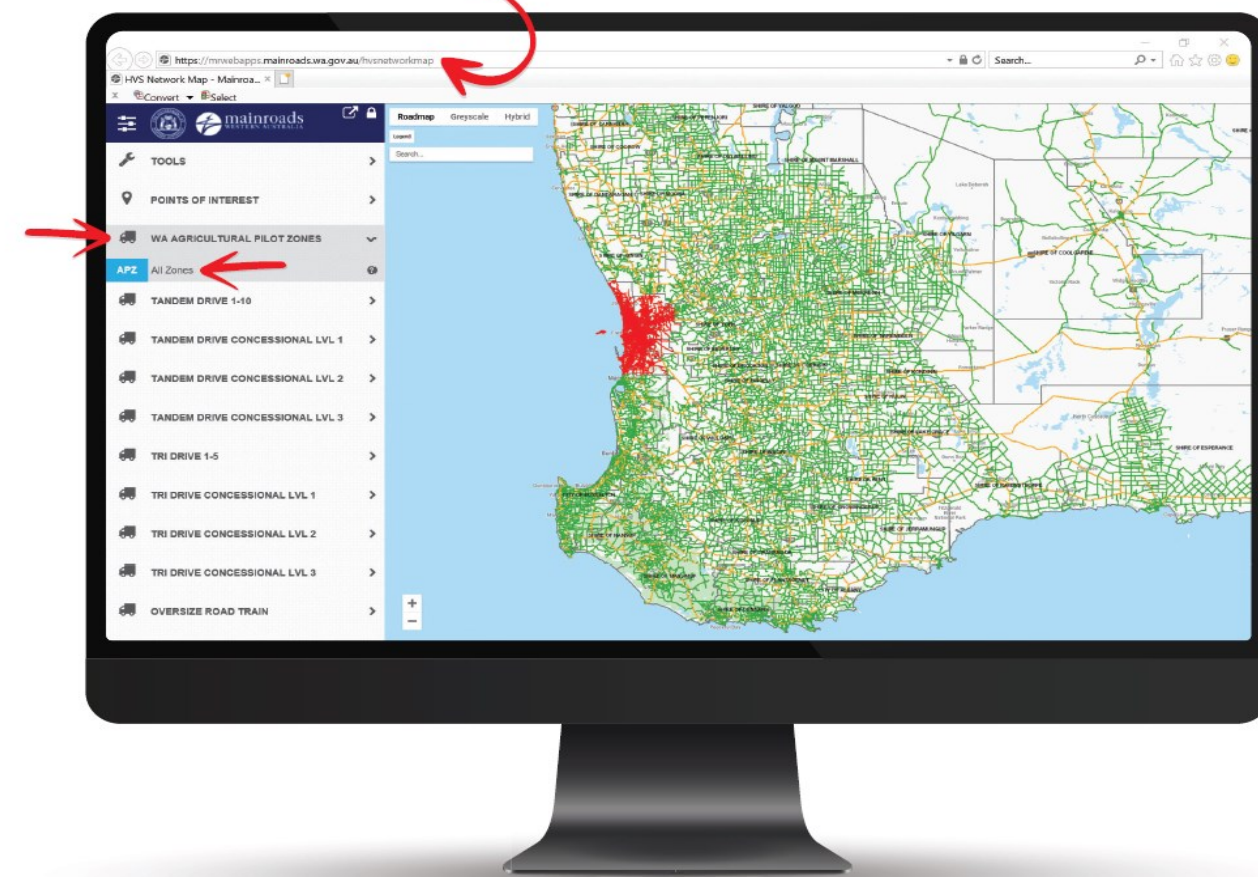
https://mrwebapps.mainroads.wa.gov.au/hvsnetworkmap

Search...

HVS Network Map - Mainroa... ×

Convert Select

mainroads WESTERN AUSTRALIA

TOOLS

POINTS OF INTEREST

WA AGRICULTURAL PILOT ZONES

APZ All Zones

TANDEM DRIVE 1-10

TANDEM DRIVE CONCESSIONAL LVL 1

TANDEM DRIVE CONCESSIONAL LVL 2

TANDEM DRIVE CONCESSIONAL LVL 3

TRI DRIVE 1-5

TRI DRIVE CONCESSIONAL LVL 1

TRI DRIVE CONCESSIONAL LVL 2

TRI DRIVE CONCESSIONAL LVL 3

OVERSIZE ROAD TRAIN

Roadmap Greyscale Hybrid

Legend

Search...

SHIRE OF COOLGARDIE

SHIRE OF ESPERANCE

+
−